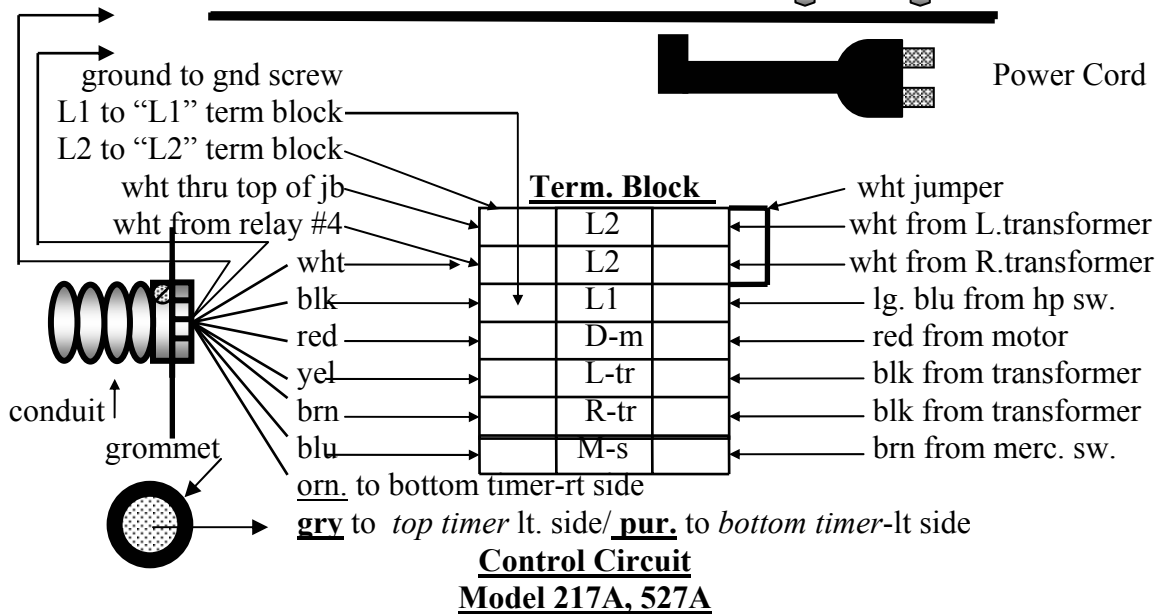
Power Cord

ground to gnd screw
L1 to "L1" term block
L2 to "L2" term block
wht thru top of jb
wht from relay #4
wht
blk
red
yel
brn
blu

**Term. Block**

| | L2 | |
|---|---|---|
| | L2 | |
| | L1 | |
| | D-m | |
| | L-tr | |
| | R-tr | |
| | M-s | |

wht jumper
wht from L.transformer
wht from R.transformer
lg. blu from hp sw.
red from motor
blk from transformer
blk from transformer
brn from merc. sw.

conduit
grommet

orn. to bottom timer-rt side
**gry** to *top timer* lt. side/ **pur.** to *bottom timer*-lt side

**Control Circuit**
**Model 217A, 527A**